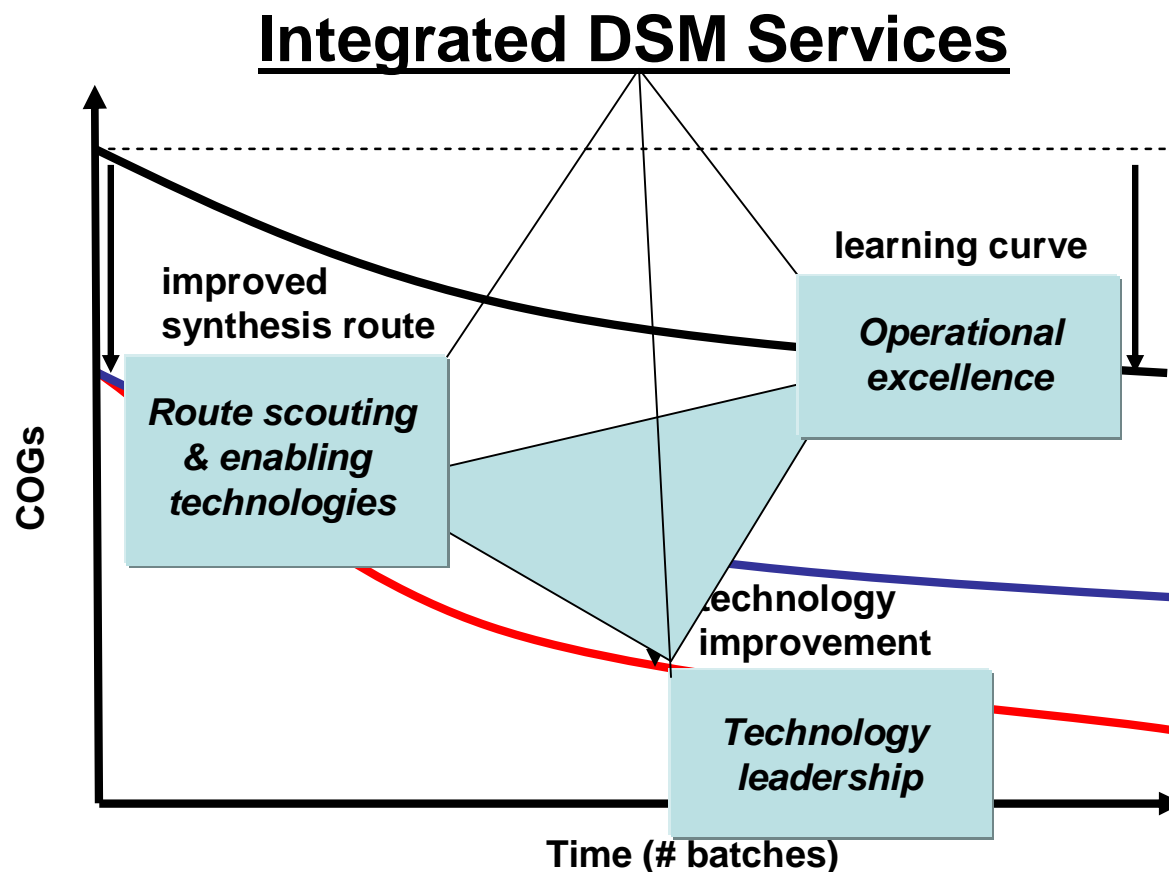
Integrated DSM Services

learning curve

improved synthesis route

Operational excellence

COGs

Route scouting & enabling technologies

technology improvement

Technology leadership

Time (# batches)